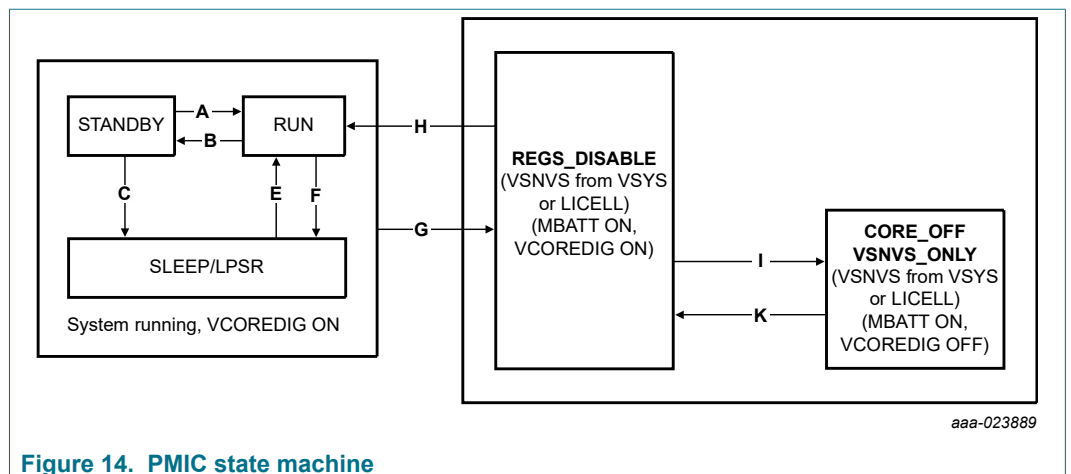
STANDBY

A

B

RUN

C

E

F

SLEEP/LPSR

System running, VCOREDIG ON

H

G

REGS_DISABLE
(VSNVS from VSYS or LICELL)
(MBATT ON, VCOREDIG ON)

I

K

CORE_OFF
VSNVS_ONLY
(VSNVS from VSYS or LICELL)
(MBATT ON, VCOREDIG OFF)

aaa-023889

Figure 14. PMIC state machine